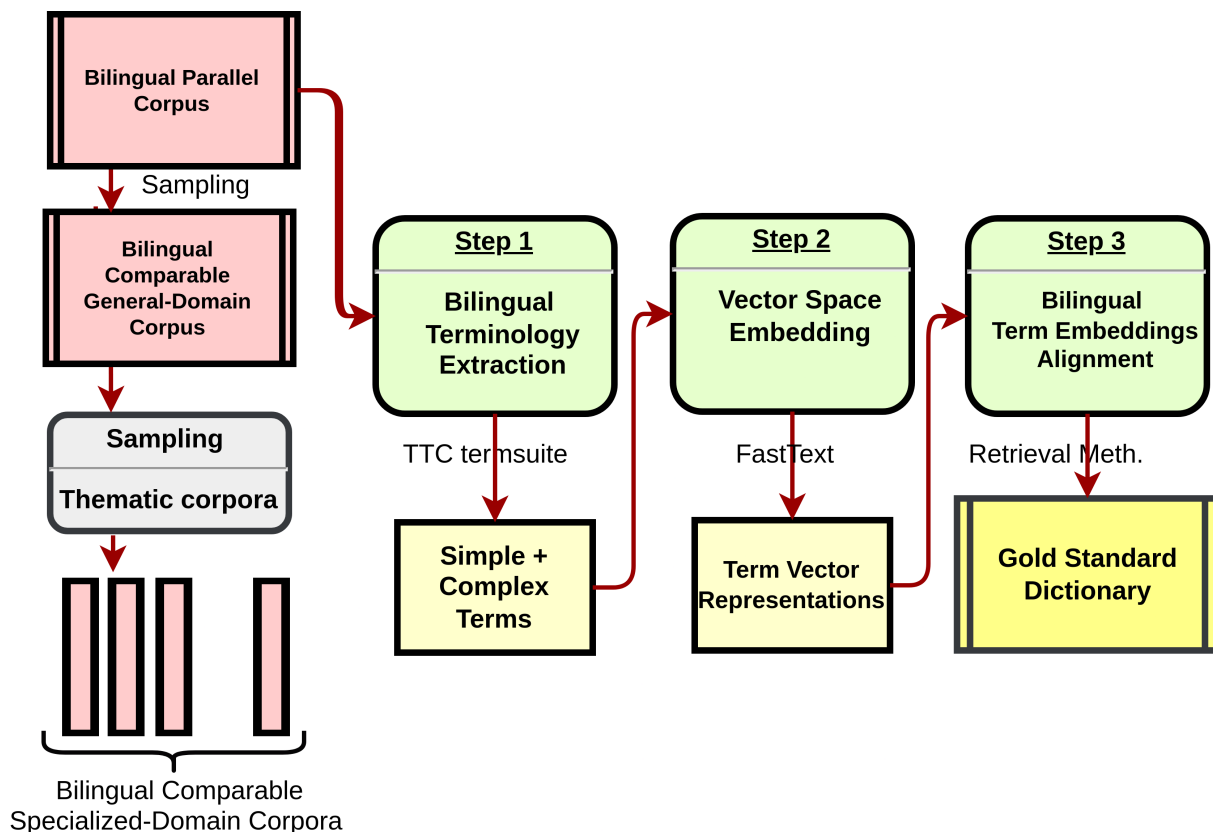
Bilingual Parallel Corpus

Sampling

Bilingual Comparable General-Domain Corpus

Sampling

Thematic corpora

Bilingual Comparable Specialized-Domain Corpora

Step 1

Bilingual Terminology Extraction

TTC termsuite

Simple + Complex Terms

Step 2

Vector Space Embedding

FastText

Term Vector Representations

Step 3

Bilingual Term Embeddings Alignment

Retrieval Meth.

Gold Standard Dictionary